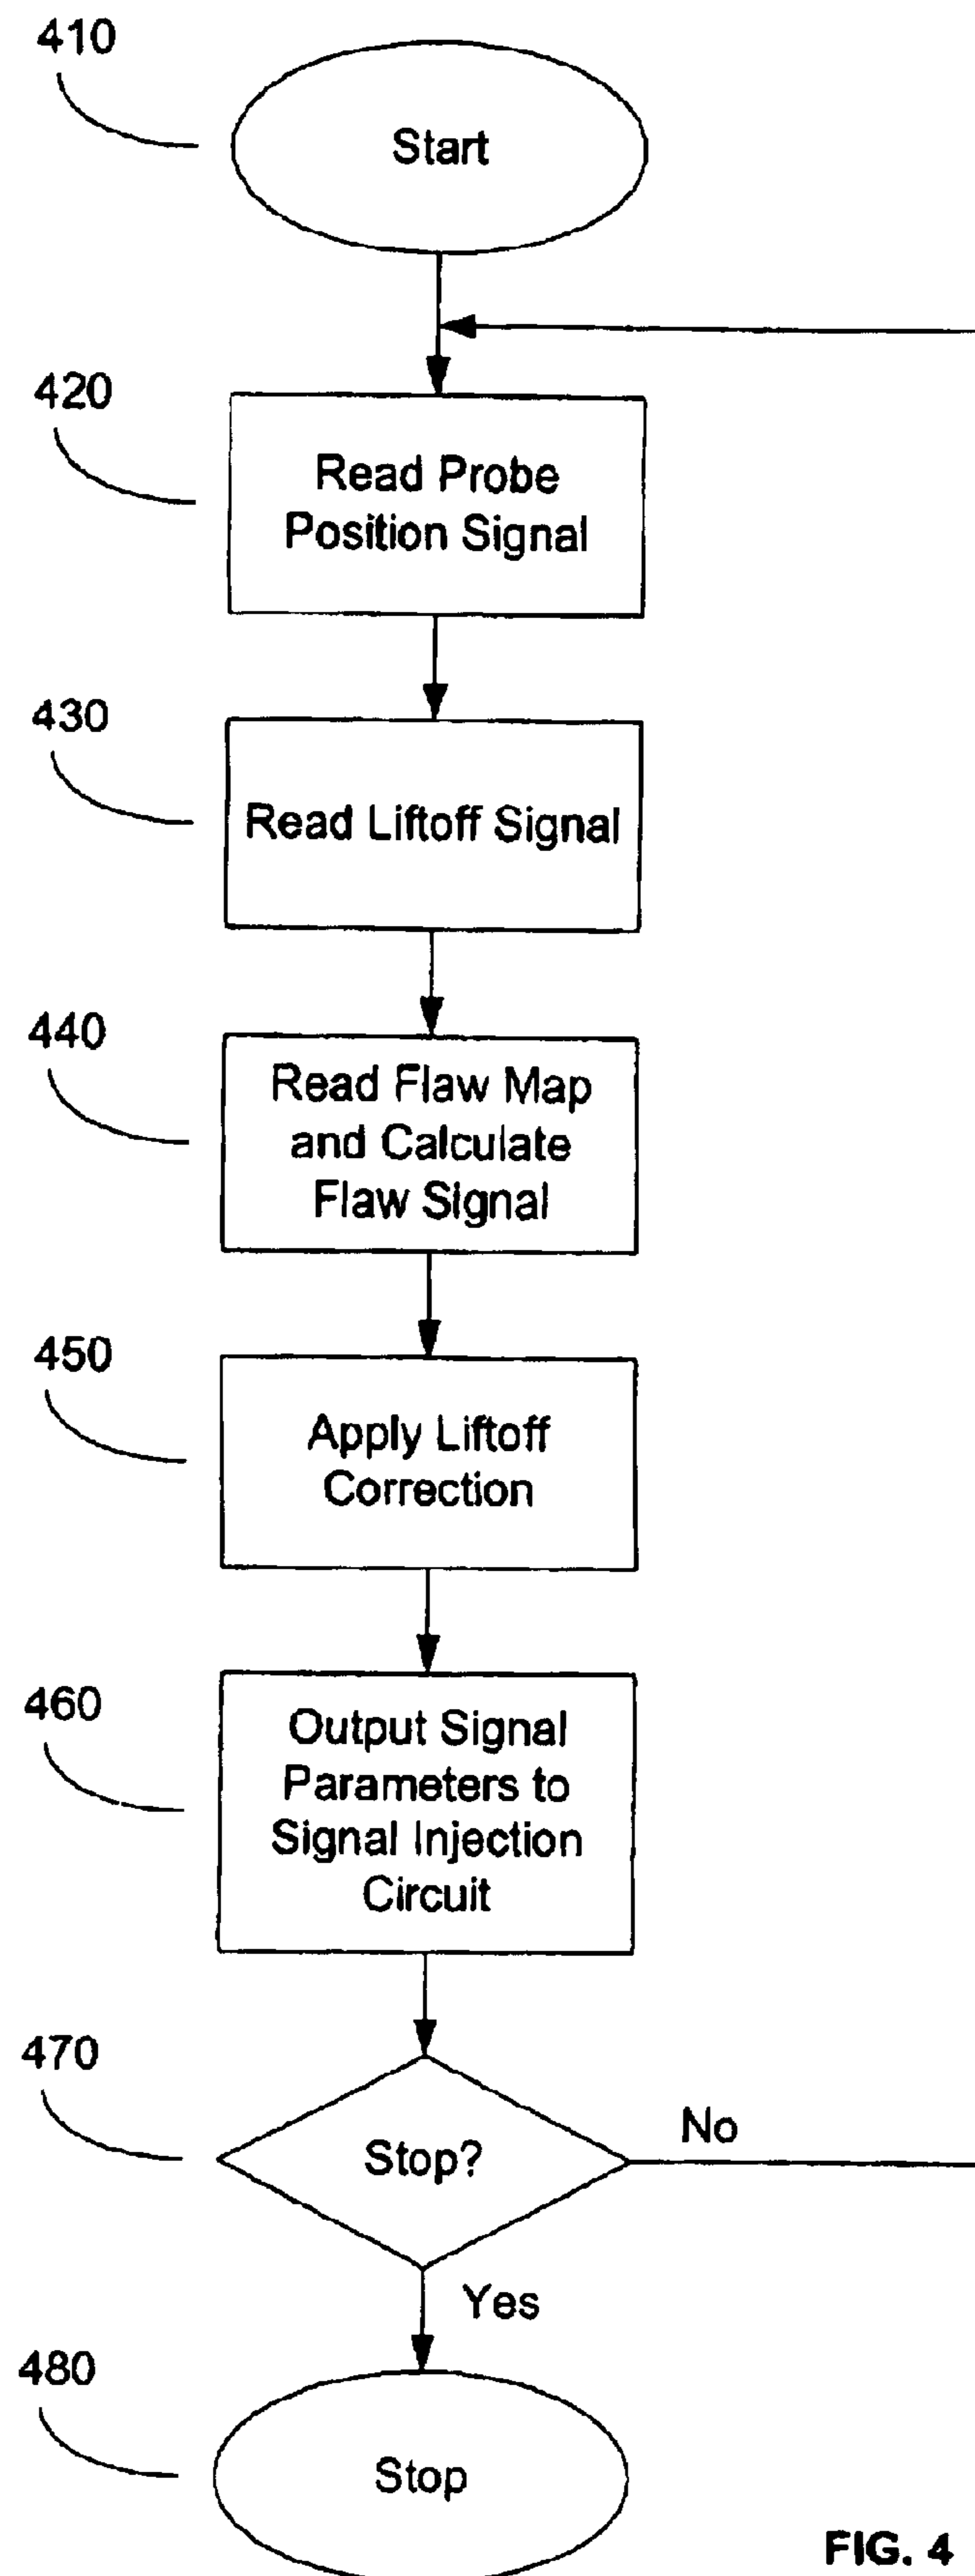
410

Start

420

Read Probe Position Signal

430

Read Liftoff Signal

440

Read Flaw Map and Calculate Flaw Signal

450

Apply Liftoff Correction

460

Output Signal Parameters to Signal Injection Circuit

470

Stop?

No

Yes

480

Stop

FIG. 4